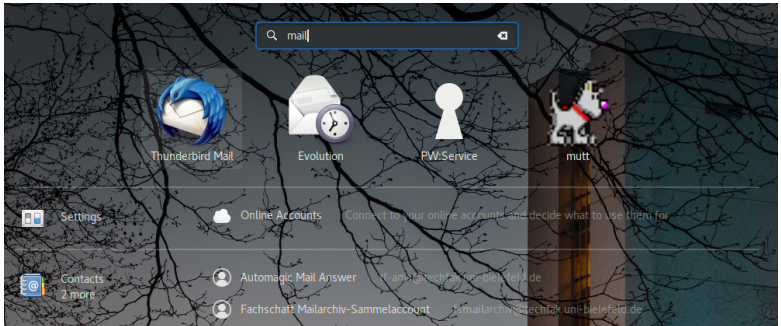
mail

Thunderbird Mail

Evolution

PW:Service

mutt

Settings

Online Accounts Connect to your online accounts and decide what to use them for

Contacts
2 more

Automagic Mail Answer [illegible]@techfak.uni-bielefeld.de

Fachschaft Mailarchiv-Sammelaccount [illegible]mailarchiv@techfak.uni-bielefeld.de